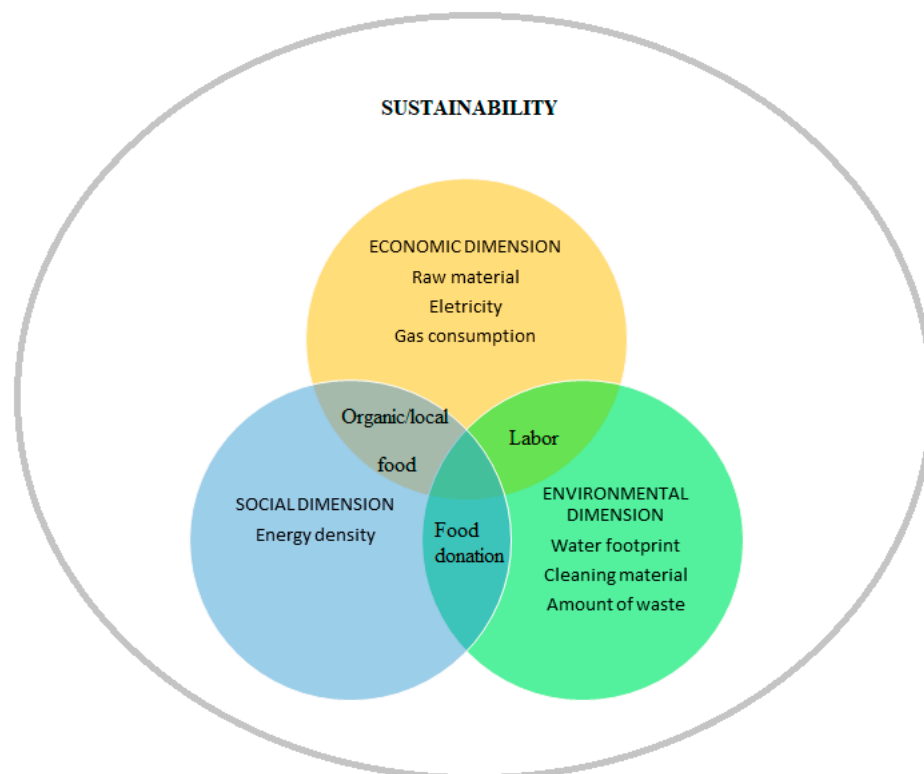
SUSTAINABILITY

ECONOMIC DIMENSION
Raw material
Eletricity
Gas consumption

Organic/local food

Labor

SOCIAL DIMENSION
Energy density

Food donation

ENVIRONMENTAL DIMENSION
Water footprint
Cleaning material
Amount of waste